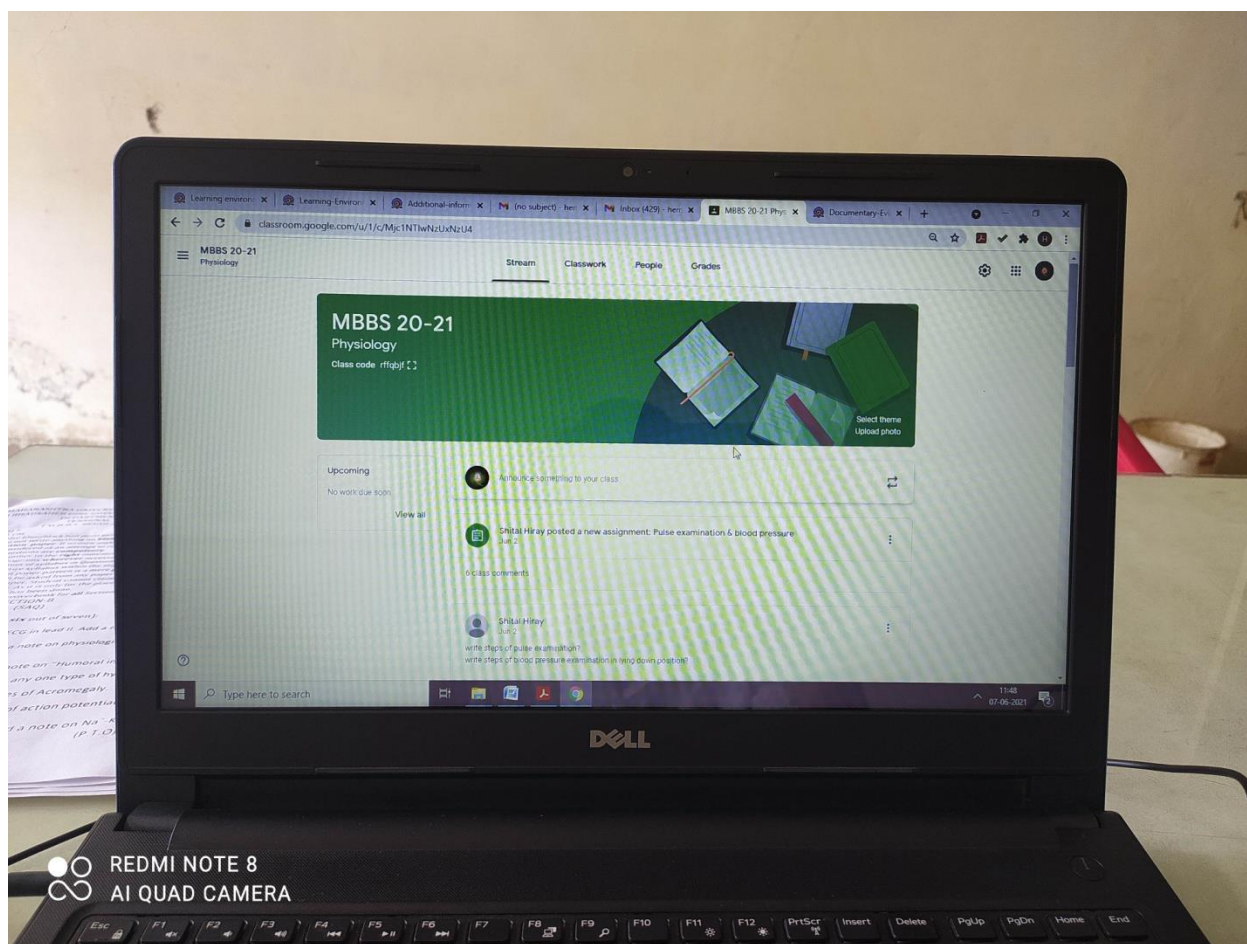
Learning environ | Learning-Environ | Additional-inform | (no subject) - her | Inbox (429) - her | MBBS 20-21 Phys | Documentary-Ev

classroom.google.com/u/1/c/Mjc1NTIwNzUxNzU4

MBBS 20-21
Physiology

Stream Classwork People Grades

MBBS 20-21
Physiology
Class code rffqbjf

Select theme
Upload photo

Upcoming
No work due soon
View all

Announce something to your class

Shital Hiray posted a new assignment: Pulse examination & blood pressure
Jun 2

6 class comments

Shital Hiray
Jun 2
write steps of pulse examination?
write steps of blood pressure examination in lying down position?

Type here to search

11:48
07-06-2021

(SAQ)
six out of seven):
ECG in lead II. Add a
a note on physiologi
note on "Humoral i
any one type of hy
s of Acromegaly.
of action potentia
a note on Na⁺ K
(P.T.O)

DELL

REDMI NOTE 8
AI QUAD CAMERA

Esc F1 F2 F3 F4 F5 F6 F7 F8 F9 F10 F11 F12 PrtScr Insert Delete PgUp PgDn Home End